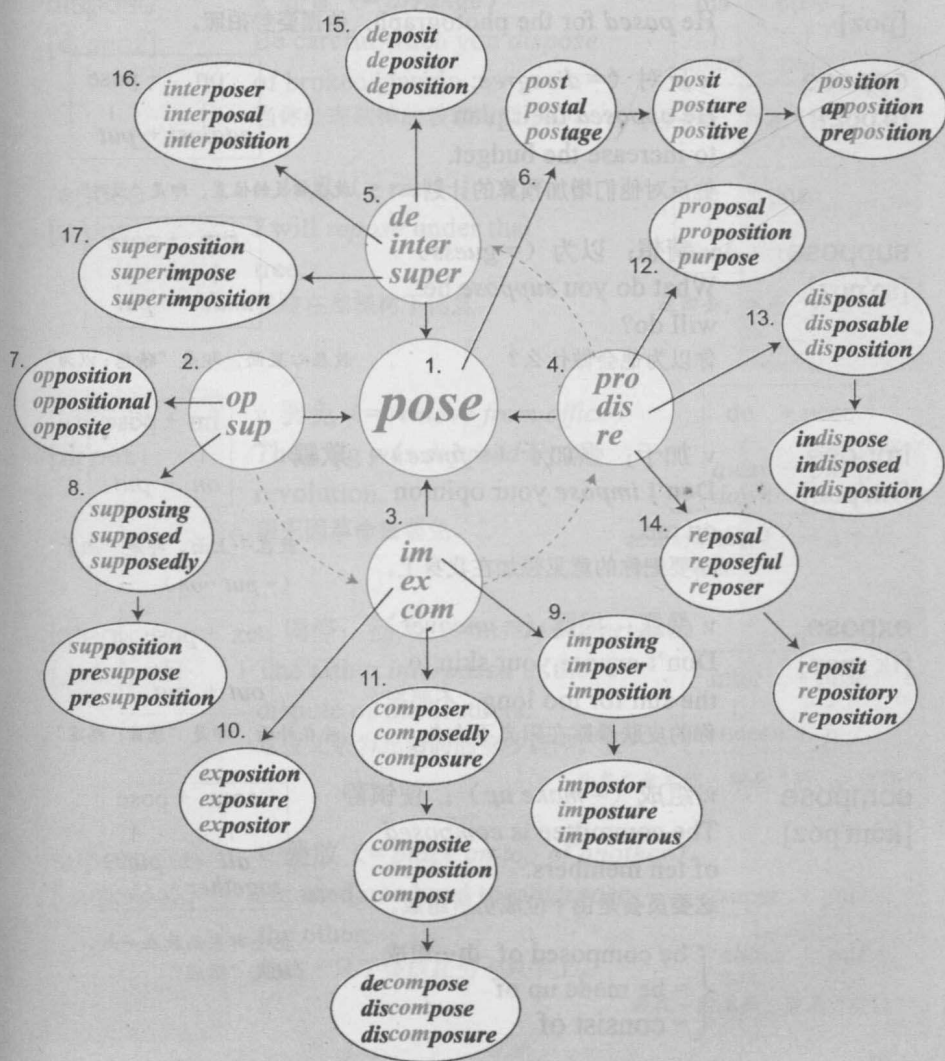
15.
deposit
depositor
deposition

16.
interposer
interposal
interposition

post
postal
postage

posit
posture
positive

position
apposition
preposition

6.

5.
de
inter
super

17.
superposition
superimpose
superimposition

proposal
proposition
purpose

12.

13.
disposal
disposable
disposition

7.
opposition
oppositional
opposite

2.
op
sup

1.
pose

4.
pro
dis
re

indispose
indisposed
indisposition

8.
supposing
supposed
supposedly

3.
im
ex
com

14.
reposal
reposeful
reposer

9.
imposing
imposer
imposition

supposition
presuppose
presupposition

11.
composer
composedly
composure

reposit
repository
reposition

10.
exposition
exposure
expositor

impostor
imposture
imposturous

composite
composition
compost

decompose
discompose
discomposure